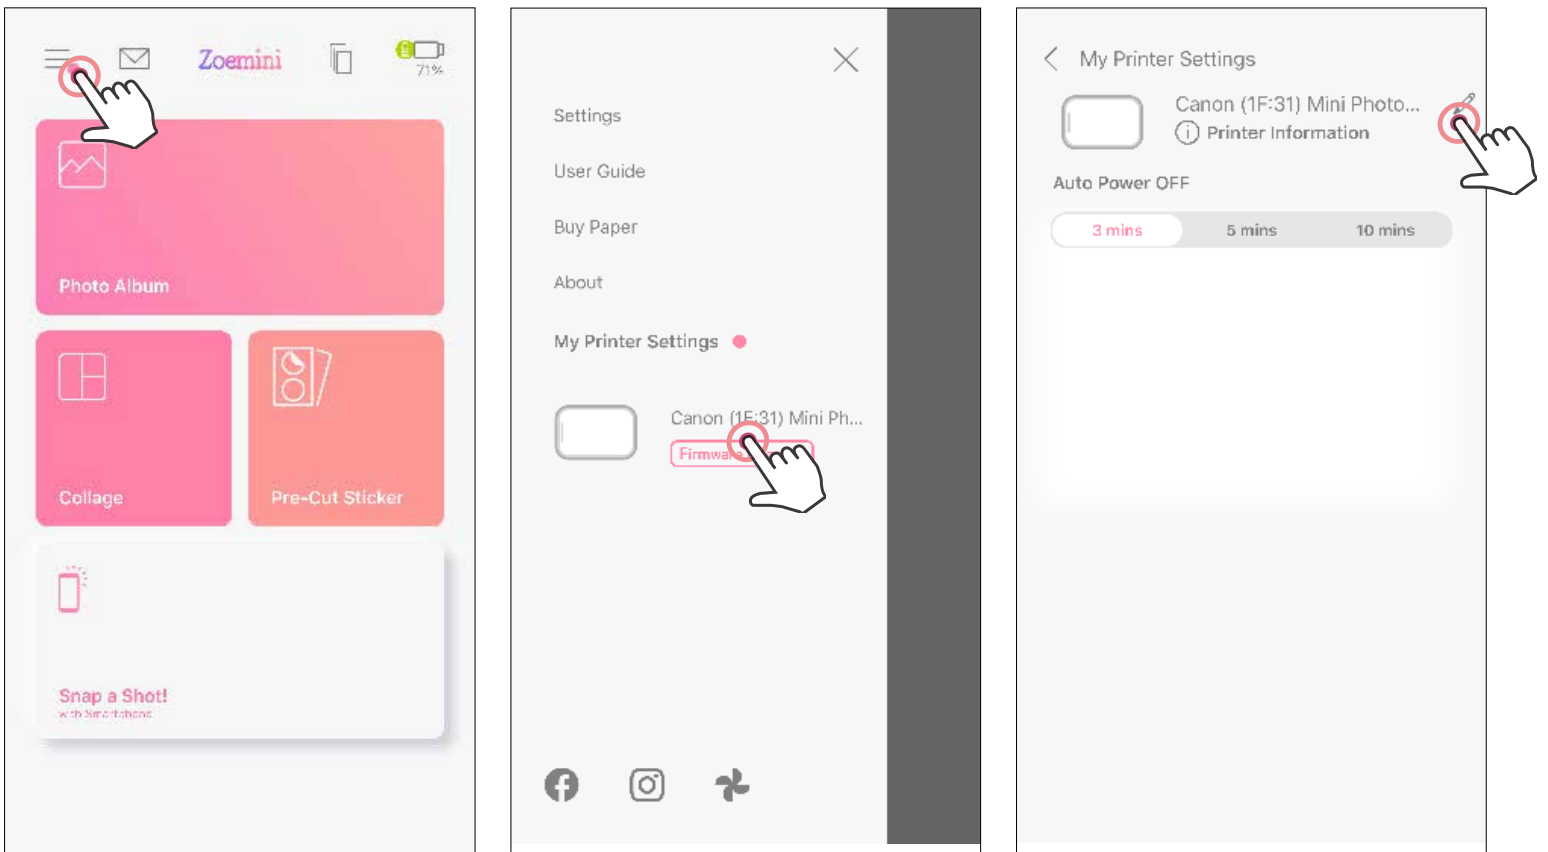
Zoemini

71%

Photo Album

Collage

Pre-Cut Sticker

Snap a Shot!
with Smartphone

Settings

User Guide

Buy Paper

About

My Printer Settings

Canon (1F:31) Mini Ph...

Firmwa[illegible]

My Printer Settings

Canon (1F:31) Mini Photo...

Printer Information

Auto Power OFF

3 mins

5 mins

10 mins